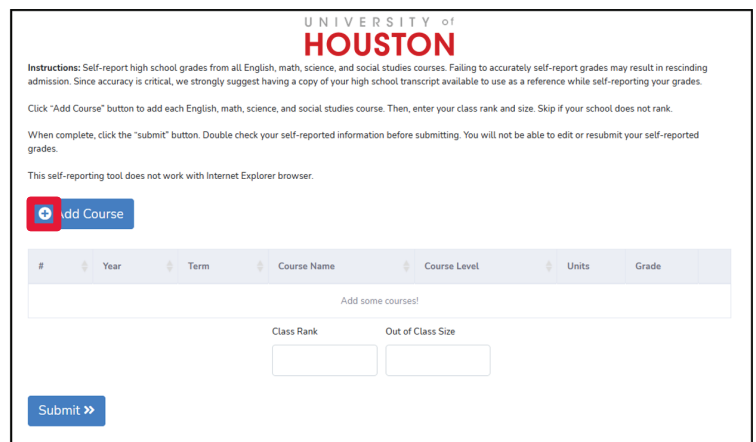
UNIVERSITY of HOUSTON

**Instructions:** Self-report high school grades from all English, math, science, and social studies courses. Failing to accurately self-report grades may result in rescinding admission. Since accuracy is critical, we strongly suggest having a copy of your high school transcript available to use as a reference while self-reporting your grades.

Click "Add Course" button to add each English, math, science, and social studies course. Then, enter your class rank and size. Skip if your school does not rank.

When complete, click the "submit" button. Double check your self-reported information before submitting. You will not be able to edit or resubmit your self-reported grades.

This self-reporting tool does not work with Internet Explorer browser.

Add Course

| # | Year | Term | Course Name | Course Level | Units | Grade |
|---|---|---|---|---|---|---|
| Add some courses! | | | | | | |

Class Rank

Out of Class Size

Submit »